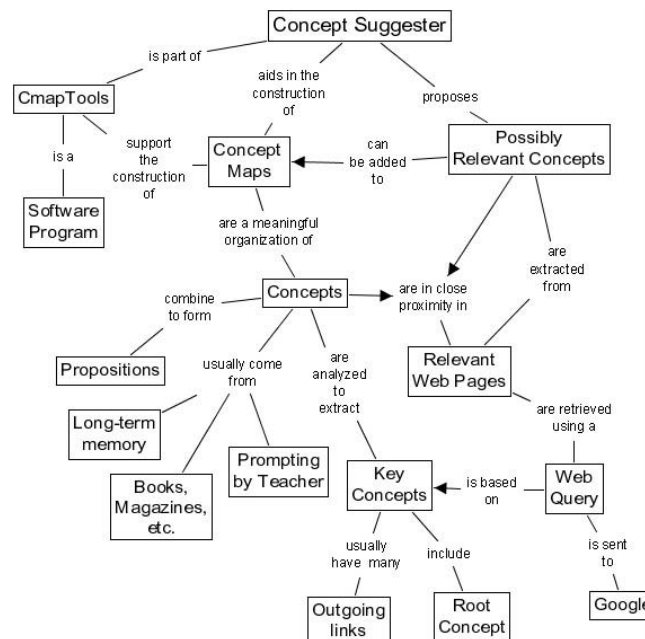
Concept Suggester

is part of

aids in the construction of

proposes

CmapTools

is a

support the construction of

Software Program

Concept Maps

can be added to

Possibly Relevant Concepts

are a meaningful organization of

are extracted from

Concepts

combine to form

are in close proximity in

Propositions

usually come from

are analyzed to extract

Relevant Web Pages

are retrieved using a

Long-term memory

Prompting by Teacher

Books, Magazines, etc.

Key Concepts

is based on

Web Query

usually have many

include

is sent to

Outgoing links

Root Concept

Google